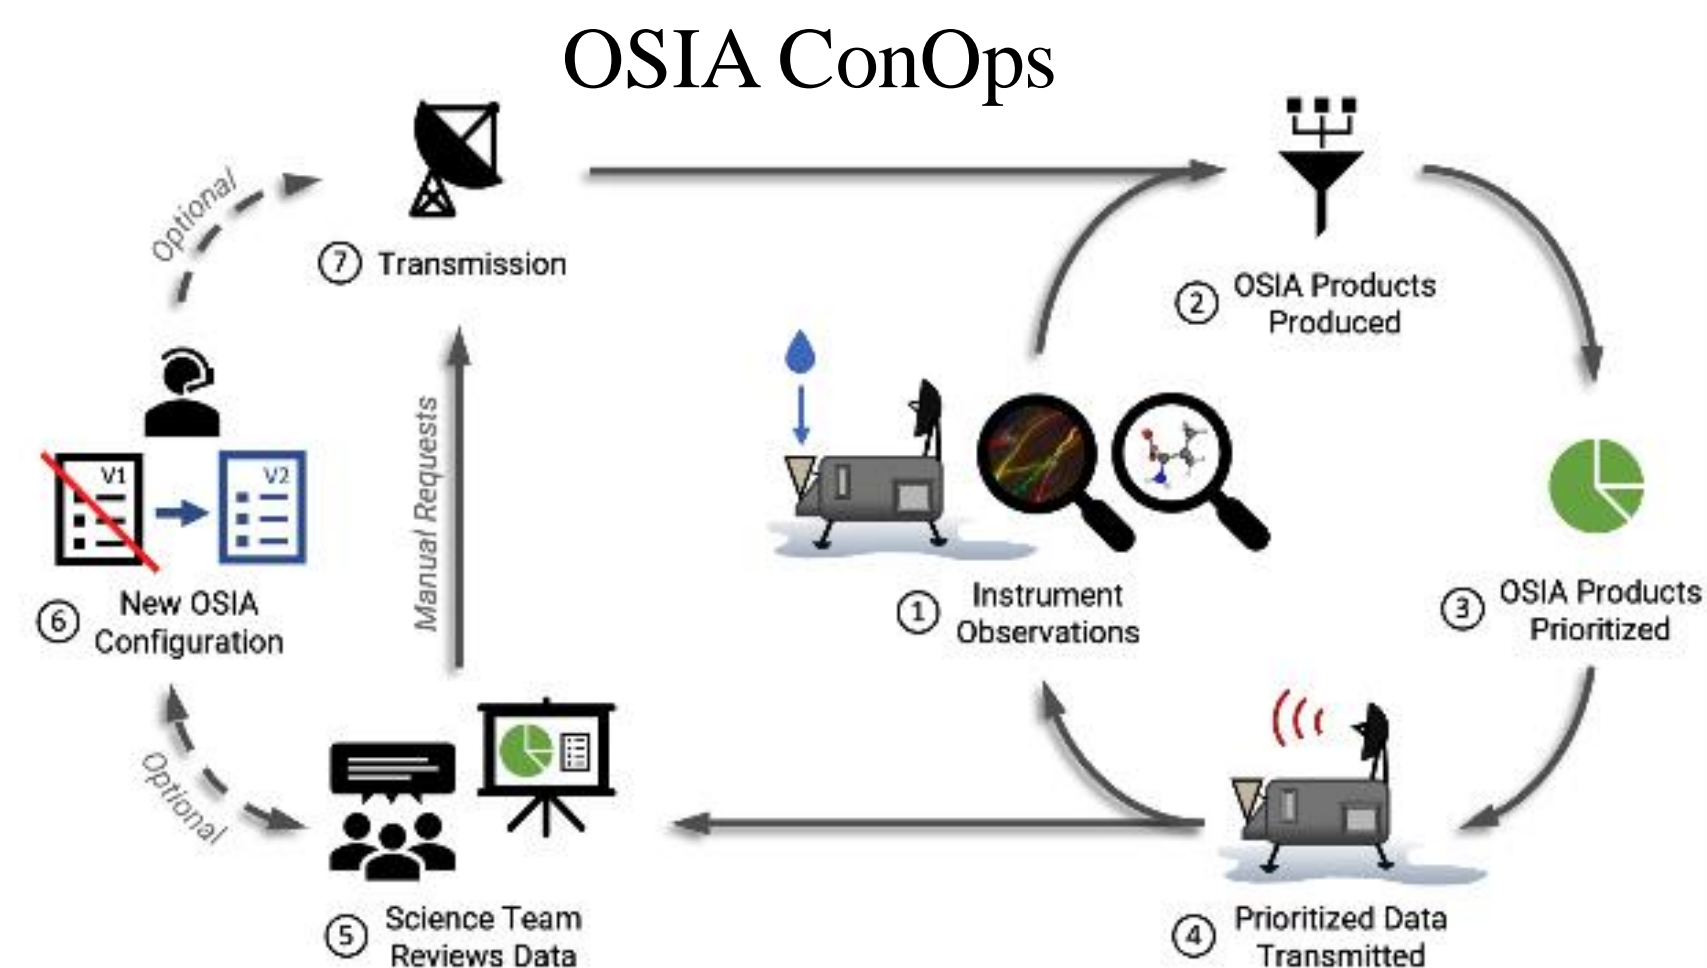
OSIA ConOps

Optional

7 Transmission

2 OSIA Products Produced

V1

V2

6 New OSIA Configuration

Manual Requests

1 Instrument Observations

3 OSIA Products Prioritized

Optional

5 Science Team Reviews Data

4 Prioritized Data Transmitted